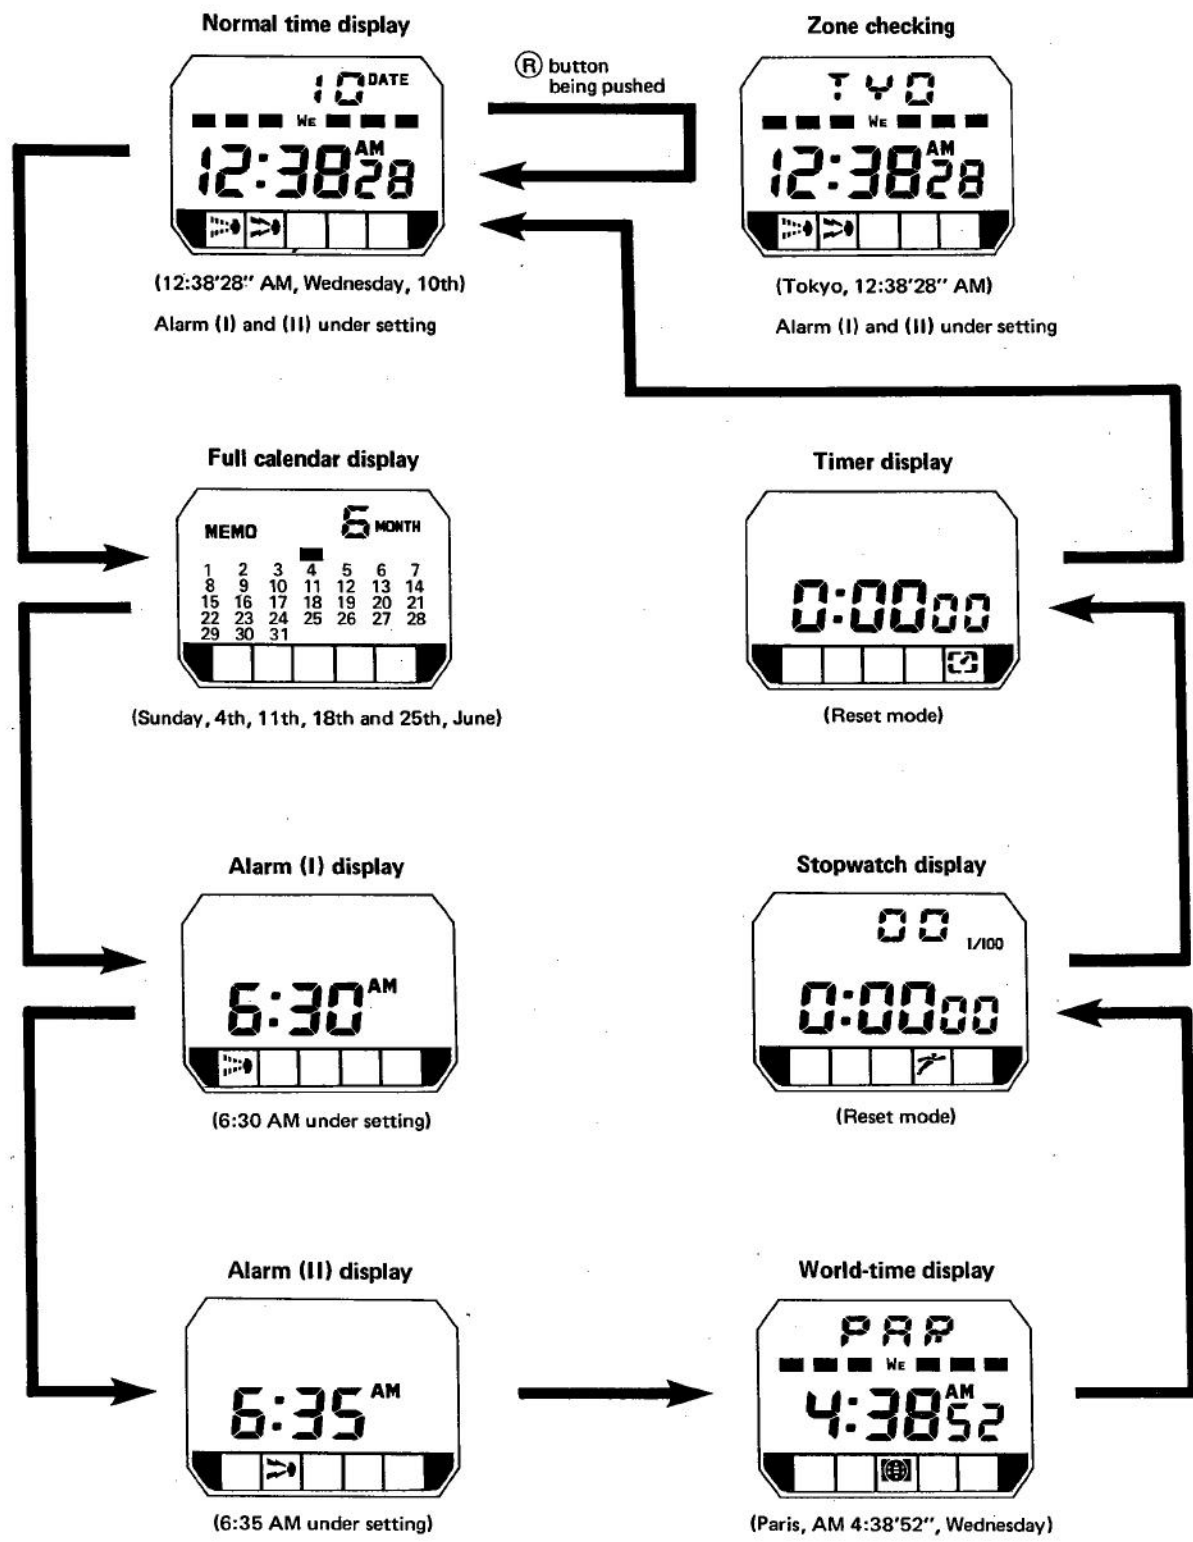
Normal time display

10 DATE

WE

12:38 AM 28

(12:38'28" AM, Wednesday, 10th)

Alarm (I) and (II) under setting

Ⓡ button being pushed

Zone checking

TYO

WE

12:38 AM 28

(Tokyo, 12:38'28" AM)

Alarm (I) and (II) under setting

Full calendar display

MEMO 6 MONTH

| 1 | 2 | 3 | 4 | 5 | 6 | 7 |
|---|---|---|---|---|---|---|
| 8 | 9 | 10 | 11 | 12 | 13 | 14 |
| 15 | 16 | 17 | 18 | 19 | 20 | 21 |
| 22 | 23 | 24 | 25 | 26 | 27 | 28 |
| 29 | 30 | 31 | | | | |

(Sunday, 4th, 11th, 18th and 25th, June)

Timer display

0:00 00

(Reset mode)

Alarm (I) display

6:30 AM

(6:30 AM under setting)

Stopwatch display

00 1/100

0:00 00

(Reset mode)

Alarm (II) display

6:35 AM

(6:35 AM under setting)

World-time display

PAR

WE

4:38 AM 52

(Paris, AM 4:38'52", Wednesday)